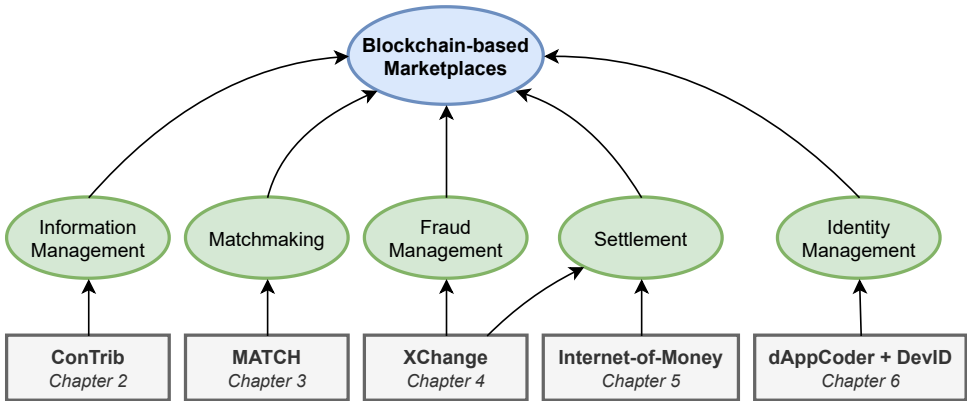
Blockchain-based Marketplaces

Information Management

Matchmaking

Fraud Management

Settlement

Identity Management

ConTrib
Chapter 2

MATCH
Chapter 3

XChange
Chapter 4

Internet-of-Money
Chapter 5

dAppCoder + DevID
Chapter 6